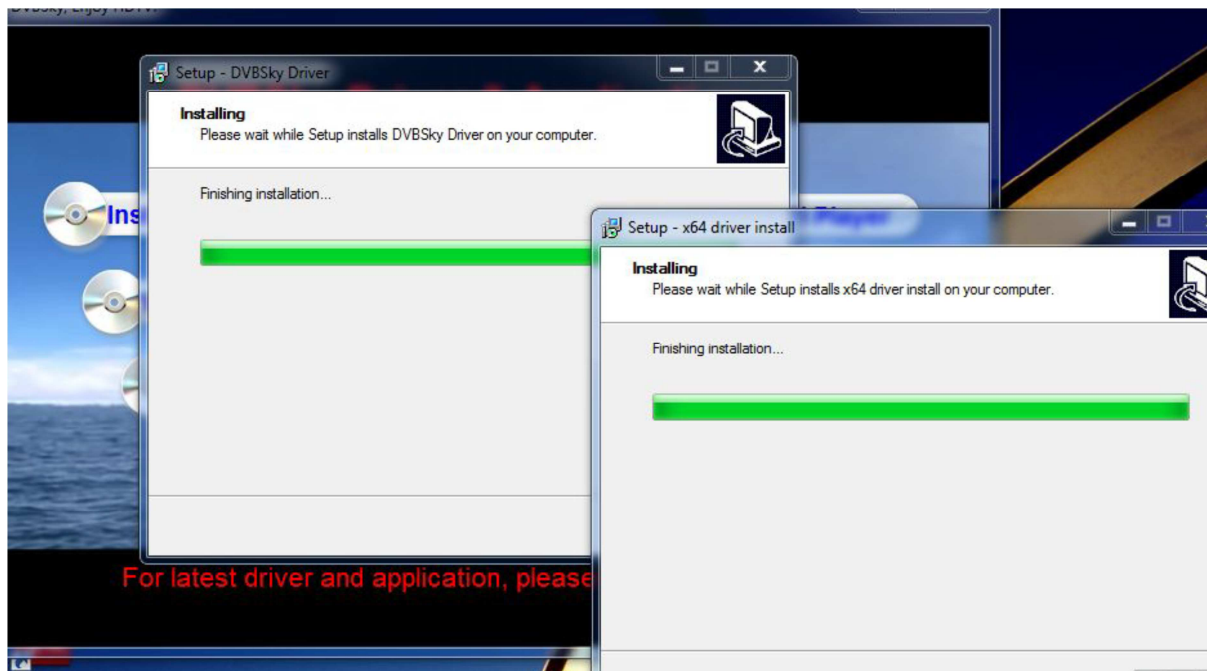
DVBSky, Enjoy HDTV!

Setup - DVBSky Driver

Installing
Please wait while Setup installs DVBSky Driver on your computer.

Finishing installation...

Ins

Setup - x64 driver install

Installing
Please wait while Setup installs x64 driver install on your computer.

Finishing installation...

For latest driver and application, please